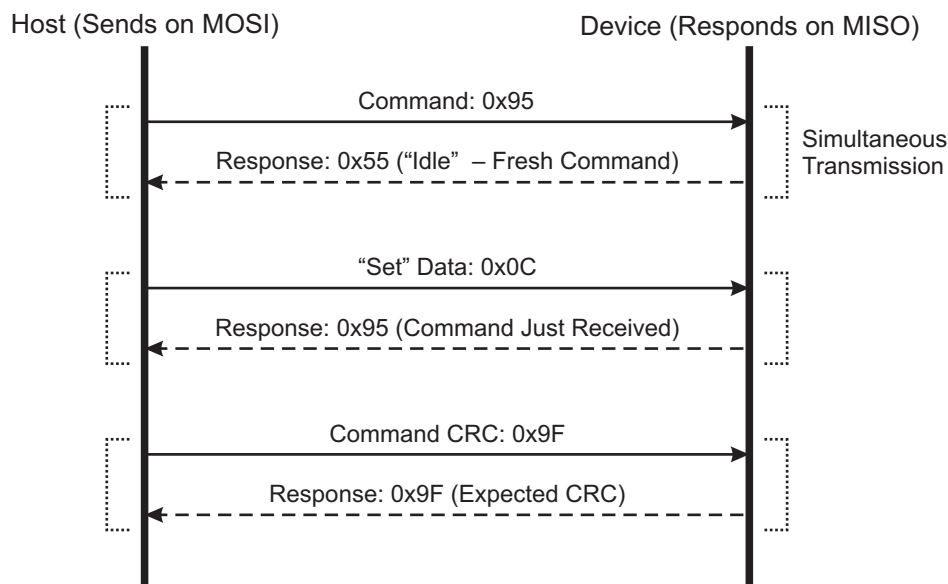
Host (Sends on MOSI)

Device (Responds on MISO)

Command: 0x95

Response: 0x55 (“Idle” – Fresh Command)

Simultaneous Transmission

“Set” Data: 0x0C

Response: 0x95 (Command Just Received)

Command CRC: 0x9F

Response: 0x9F (Expected CRC)